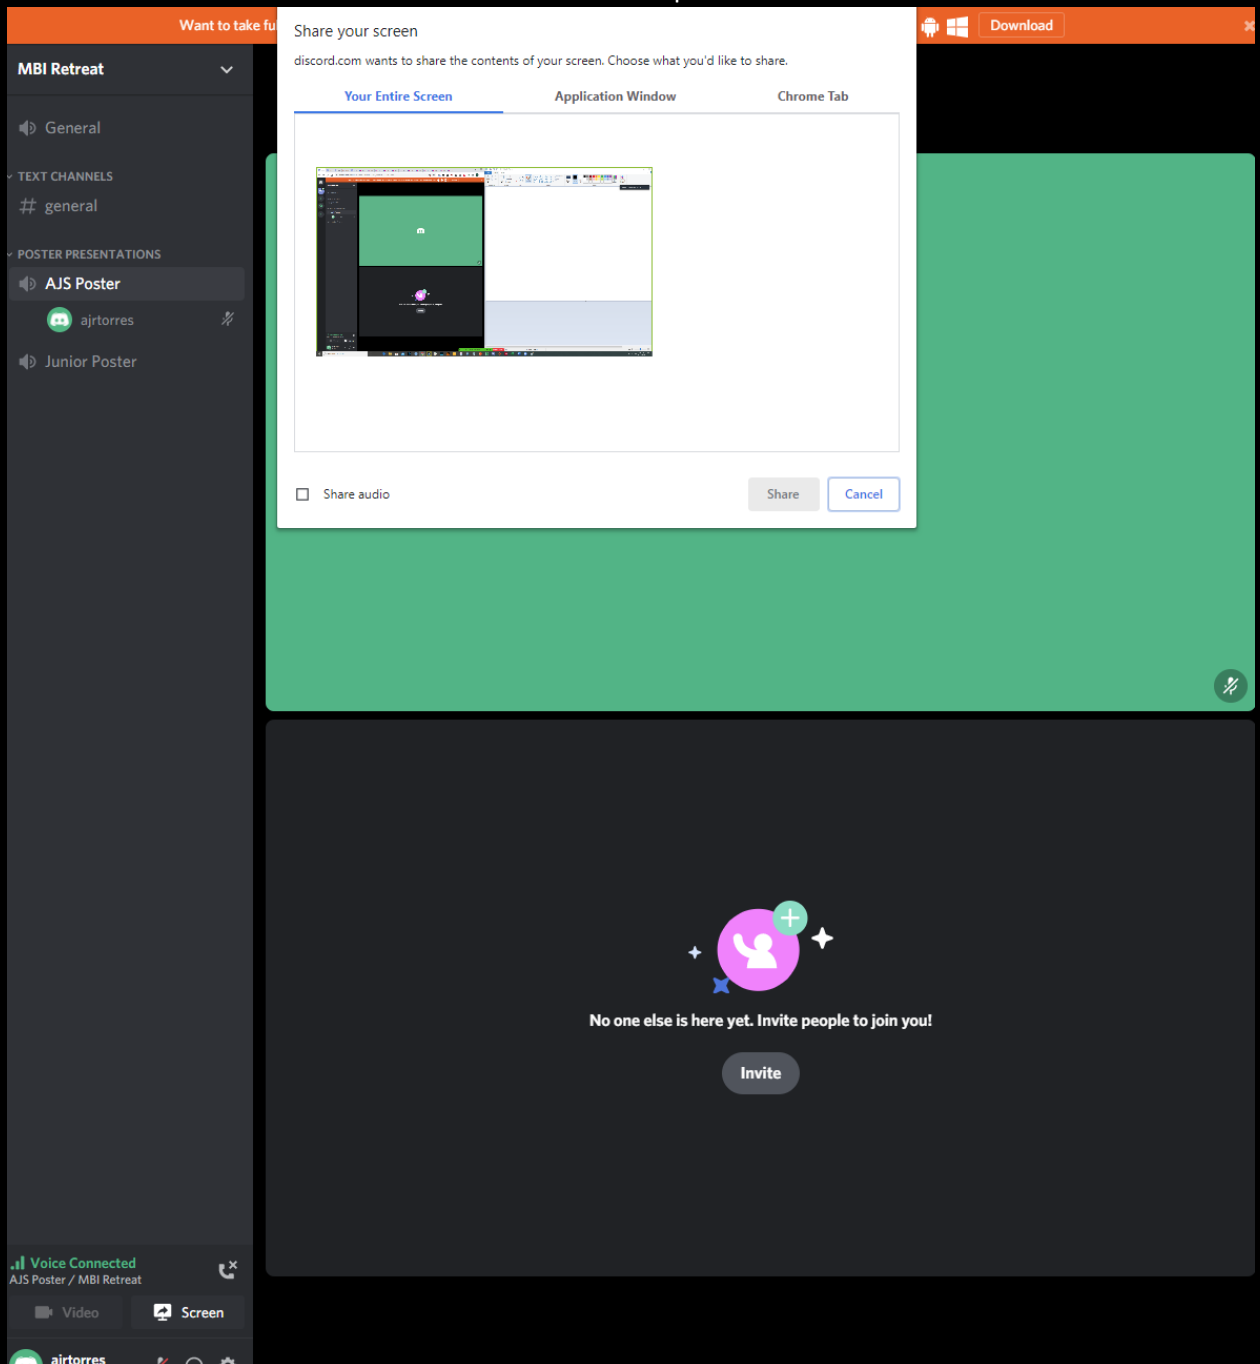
Want to take fu

Download

MBI Retreat

General

TEXT CHANNELS

general

POSTER PRESENTATIONS

AJS Poster

ajrtorres

Junior Poster

Share your screen

discord.com wants to share the contents of your screen. Choose what you'd like to share.

Your Entire Screen

Application Window

Chrome Tab

Share audio

Share

Cancel

No one else is here yet. Invite people to join you!

Invite

Voice Connected

AJS Poster / MBI Retreat

Video

Screen

ajrtorres